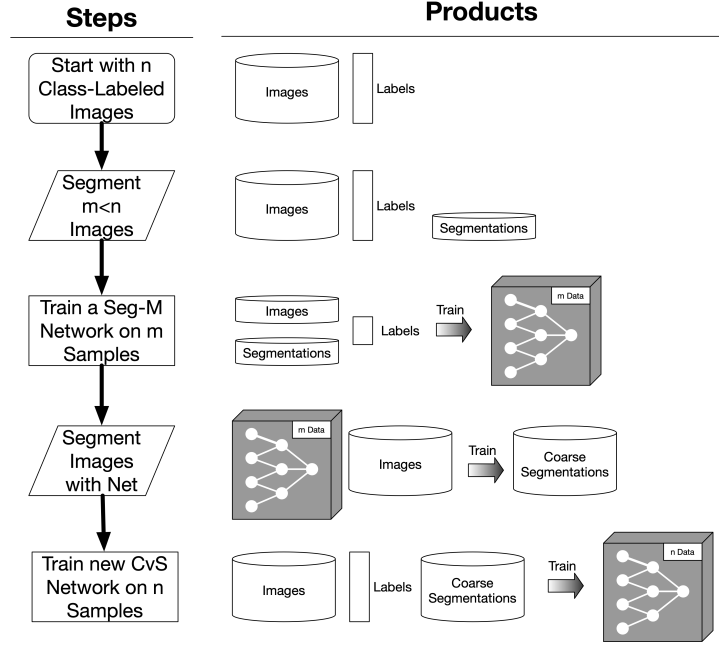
Steps

Products

Start with n Class-Labeled Images

Images

Labels

Segment m<n Images

Images

Labels

Segmentations

Train a Seg-M Network on m Samples

Images

Segmentations

Labels

Train

m Data

Segment Images with Net

m Data

Images

Train

Coarse Segmentations

Train new CvS Network on n Samples

Images

Labels

Coarse Segmentations

Train

n Data